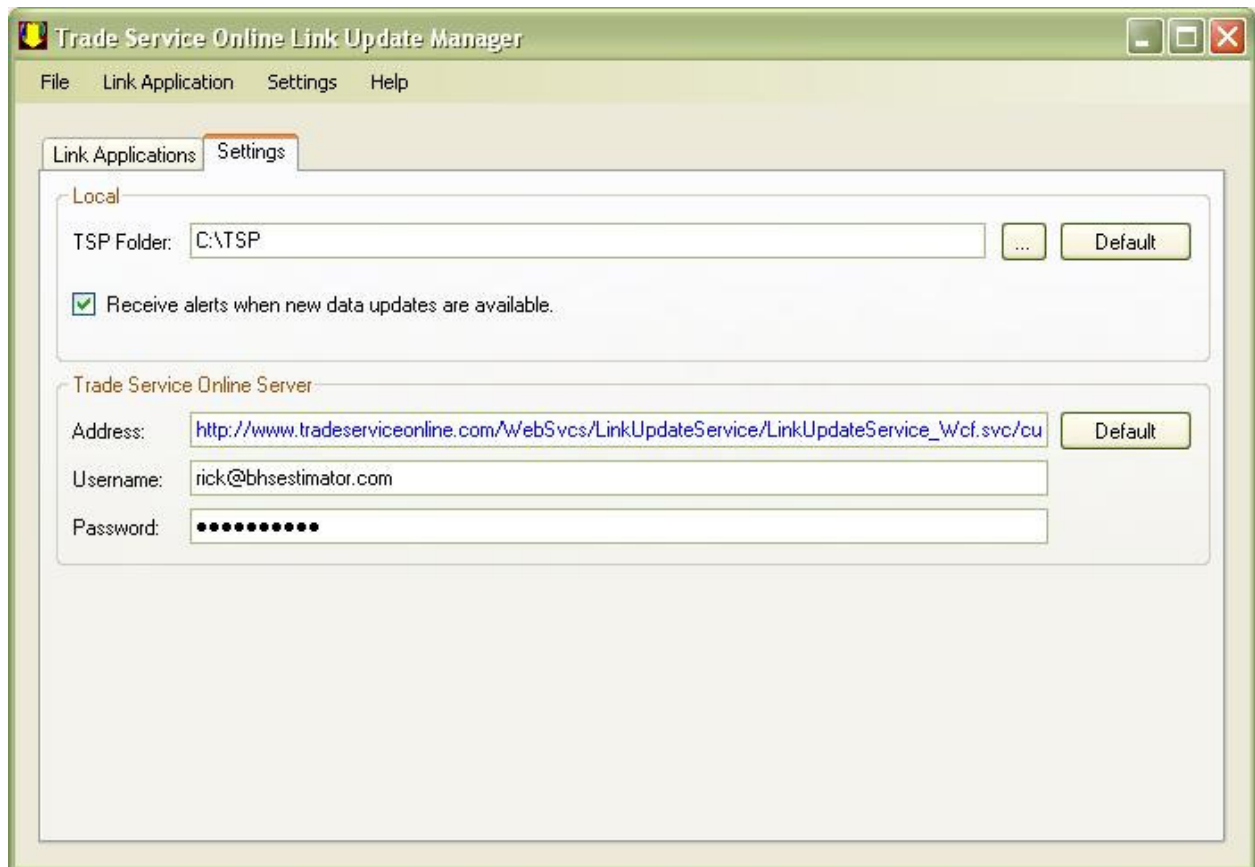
Trade Service Online Link Update Manager

File Link Application Settings Help

Link Applications Settings

Local

TSP Folder: C:\TSP ... Default

Receive alerts when new data updates are available.

Trade Service Online Server

Address: http://www.tradeserviceonline.com/WebSvcs/LinkUpdateService/LinkUpdateService_Wcf.svc/cu Default

Username: rick@bhsestimator.com

Password: ●●●●●●●●●●●